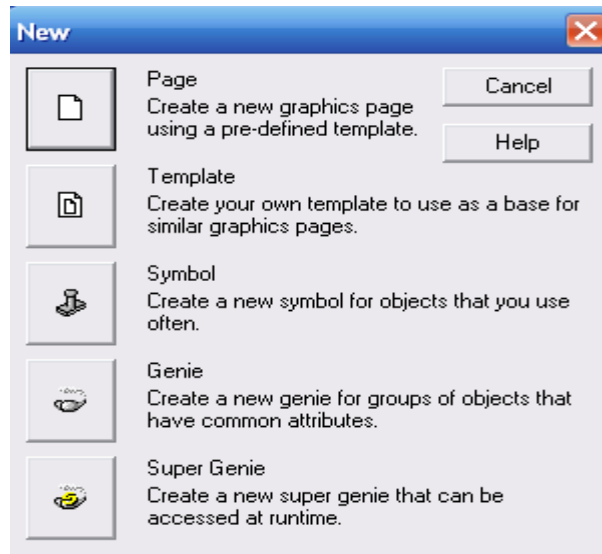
New

Page
Create a new graphics page using a pre-defined template.

Cancel

Help

Template
Create your own template to use as a base for similar graphics pages.

Symbol
Create a new symbol for objects that you use often.

Genie
Create a new genie for groups of objects that have common attributes.

Super Genie
Create a new super genie that can be accessed at runtime.